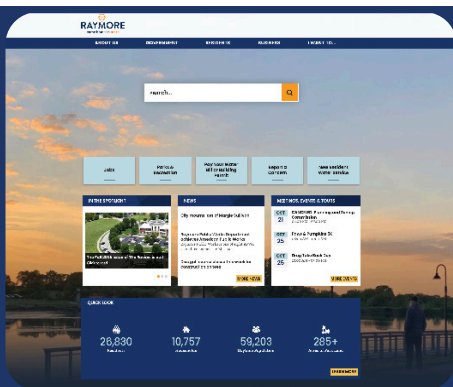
RAYMORE

ABOUT US | GOVERNMENT | RESIDENTS | BUSINESS | I WANT TO...

Search...

Jobs | Parks & Recreation | Pay Your Water Bill or Setting Alerts | Report a Concern | New Resident Water Service

IN THE SPOTLIGHT

NEWS

City moves forward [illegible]

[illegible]

MORE NEWS

MEETINGS, EVENTS & TOURS

OCT 21

OCT 25 Trick & Pumpkins 5K

OCT 25

MORE EVENTS

QUICK LOOK

28,830

10,757

59,203

285+

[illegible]